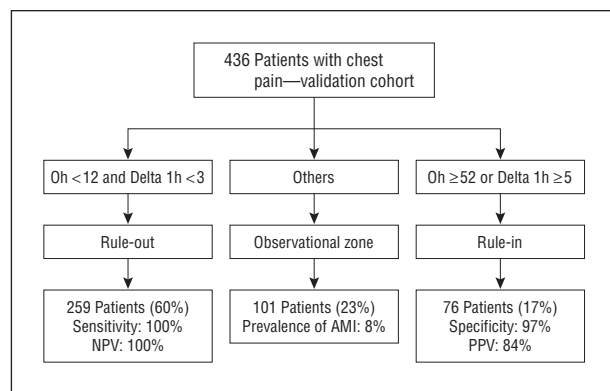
436 Patients with chest pain—validation cohort

Oh <12 and Delta 1h <3

Rule-out

259 Patients (60%)
Sensitivity: 100%
NPV: 100%

Others

Observational zone

101 Patients (23%)
Prevalence of AMI: 8%

Oh ≥52 or Delta 1h ≥5

Rule-in

76 Patients (17%)
Specificity: 97%
PPV: 84%